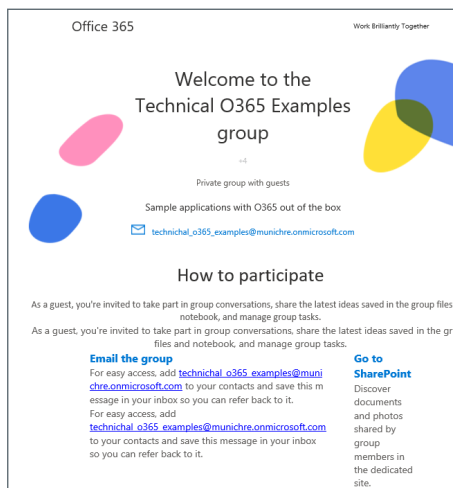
Office 365

Work Brilliantly Together

Welcome to the Technical O365 Examples group

+4

Private group with guests

Sample applications with O365 out of the box

technichal_o365_examples@munichre.onmicrosoft.com

How to participate

As a guest, you're invited to take part in group conversations, share the latest ideas saved in the group files notebook, and manage group tasks.

As a guest, you're invited to take part in group conversations, share the latest ideas saved in the gr files and notebook, and manage group tasks.

Email the group

For easy access, add technichal_o365_examples@munichre.onmicrosoft.com to your contacts and save this m essage in your inbox so you can refer back to it.

For easy access, add technichal_o365_examples@munichre.onmicrosoft.com to your contacts and save this message in your inbox so you can refer back to it.

Go to SharePoint

Discover documents and photos shared by group members in the dedicated site.